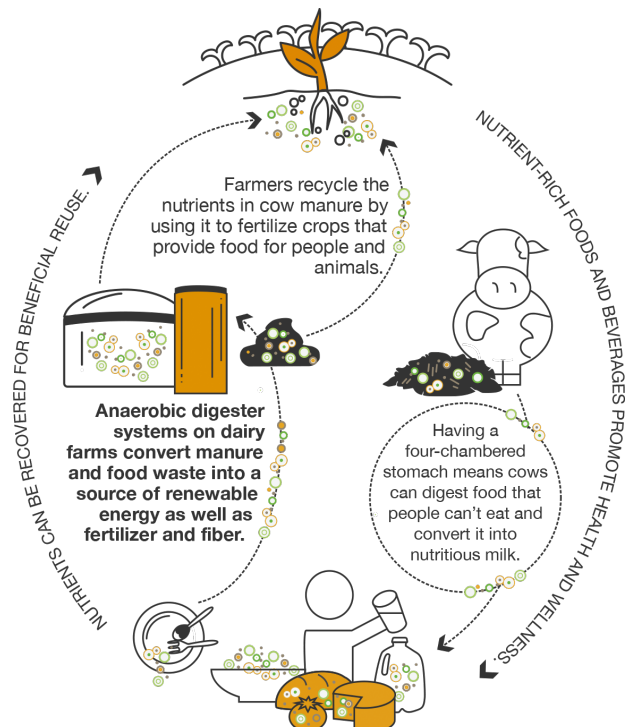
NUTRIENT-RICH FOODS AND BEVERAGES PROMOTE HEALTH AND WELLNESS.

Farmers recycle the nutrients in cow manure by using it to fertilize crops that provide food for people and animals.

Having a four-chambered stomach means cows can digest food that people can't eat and convert it into nutritious milk.

Anaerobic digester systems on dairy farms convert manure and food waste into a source of renewable energy as well as fertilizer and fiber.

NUTRIENTS CAN BE RECOVERED FOR BENEFICIAL REUSE.